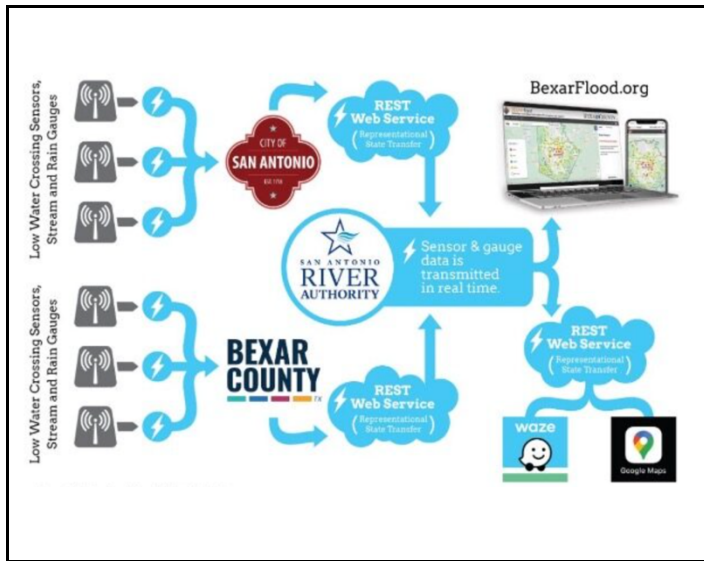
Low Water Crossing Sensors, Stream and Rain Gauges

CITY OF SAN ANTONIO EST. 1718

REST Web Service (Representational State Transfer)

BexarFlood.org

SAN ANTONIO RIVER AUTHORITY

Sensor & gauge data is transmitted in real time.

Low Water Crossing Sensors, Stream and Rain Gauges

BEXAR COUNTY TX

REST Web Service (Representational State Transfer)

REST Web Service (Representational State Transfer)

waze

Google Maps